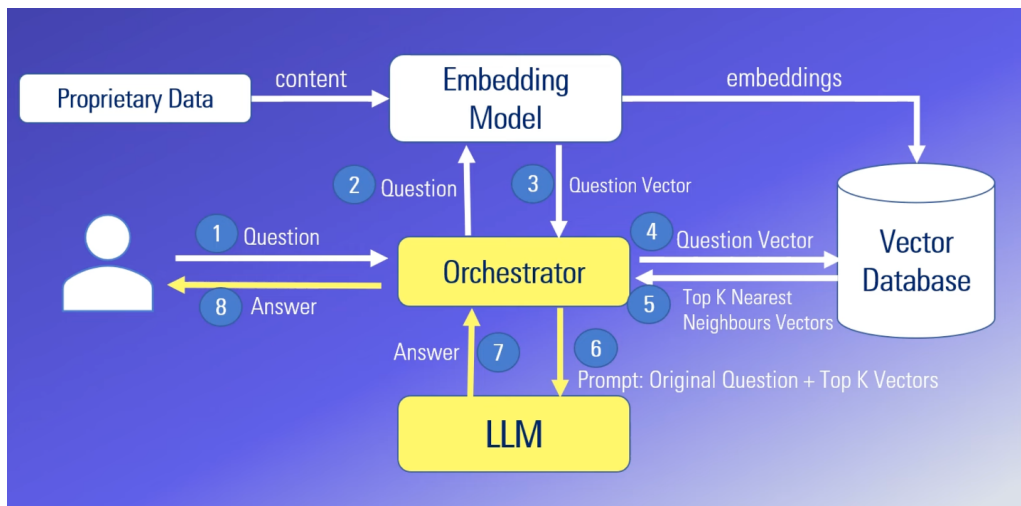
Proprietary Data

content

Embedding Model

embeddings

2 Question

3 Question Vector

Vector Database

1 Question

Orchestrator

4 Question Vector

8 Answer

5 Top K Nearest Neighbours Vectors

Answer 7

6 Prompt: Original Question + Top K Vectors

LLM